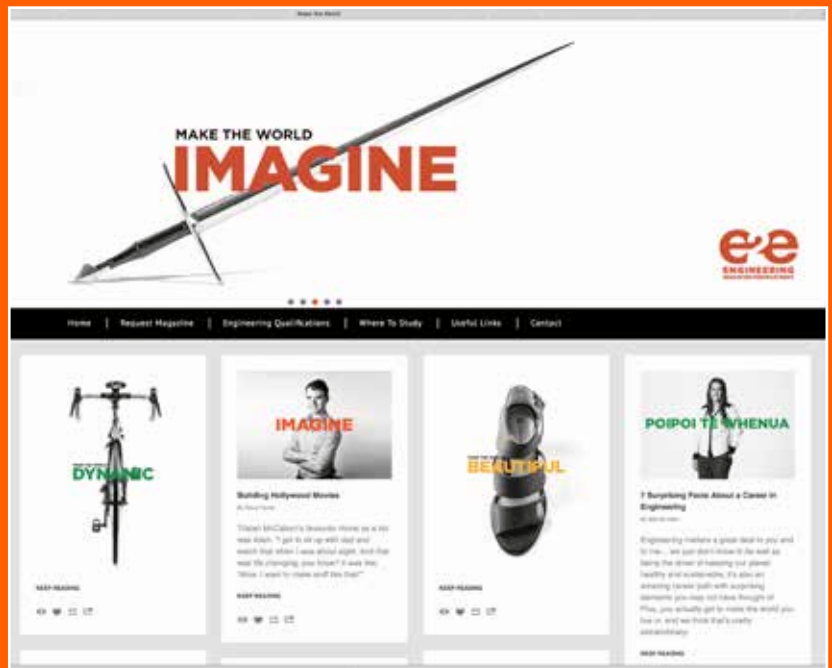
Shape the World

MAKE THE WORLD
IMAGINE

e2e
ENGINEERING

Home | Request Magazine | Engineering Qualifications | Where To Study | Useful Links | Contact

DYNAMIC

KEEP READING

IMAGINE

Building Hollywood Movies

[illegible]

Tristan McCallum's favourite movie as a kid was Alien. "I got to sit up with dad and watch that when I was about eight. And that was life changing, you know? It was like, 'Wow, I want to make stuff like that.'"

KEEP READING

BEAUTIFUL

KEEP READING

POIPOI TE WHENUA

7 Surprising Facts About a Career in Engineering

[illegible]

Engineering matters a great deal to you and to me... we just don't know it as well as being the driver of keeping our planet healthy and sustainable, it's also an amazing career path with surprising elements you may not have thought of. Plus, you actually get to make the world you live in, and we think that's pretty extraordinary.

KEEP READING